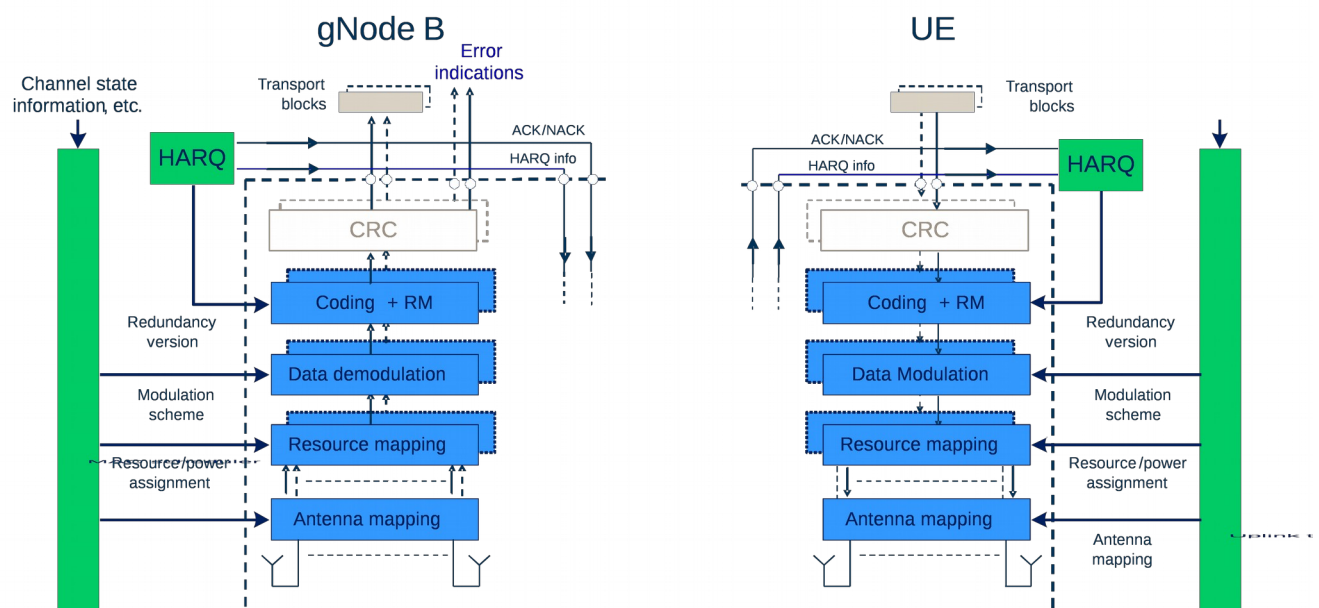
gNode B

Error indications

Channel state information, etc.

Transport blocks

ACK/NACK

HARQ

HARQ info

CRC

Coding + RM

Redundancy version

Data demodulation

Modulation scheme

Resource mapping

Resource/power assignment

Antenna mapping

UE

Transport blocks

ACK/NACK

HARQ info

HARQ

CRC

Coding + RM

Redundancy version

Data Modulation

Modulation scheme

Resource mapping

Resource/power assignment

Antenna mapping

Antenna mapping

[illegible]